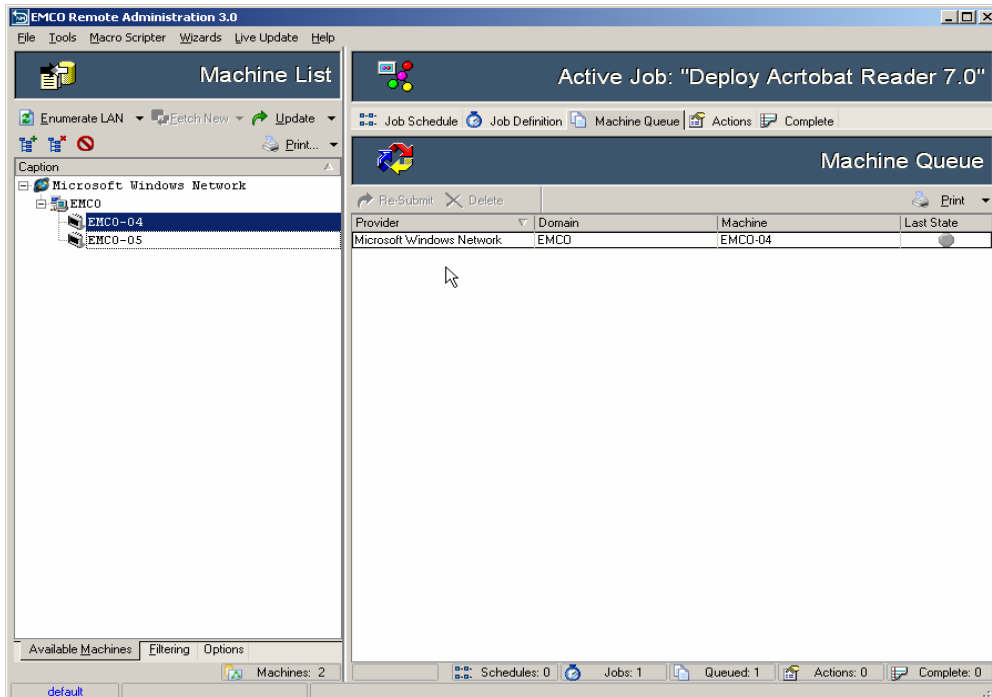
EMCO Remote Administration 3.0

File Tools Macro Scripter Wizards Live Update Help

Machine List

Enumerate LAN Fetch New Update

Print...

Caption

Microsoft Windows Network

EMCO

EMCO-04

EMCO-05

Available Machines Filtering Options

Machines: 2

default

Active Job: "Deploy Acrtobat Reader 7.0"

Job Schedule Job Definition Machine Queue Actions Complete

Machine Queue

Re-Submit Delete Print

| Provider | Domain | Machine | Last State |
|---|---|---|---|
| Microsoft Windows Network | EMCO | EMCO-04 | |

Schedules: 0 Jobs: 1 Queued: 1 Actions: 0 Complete: 0